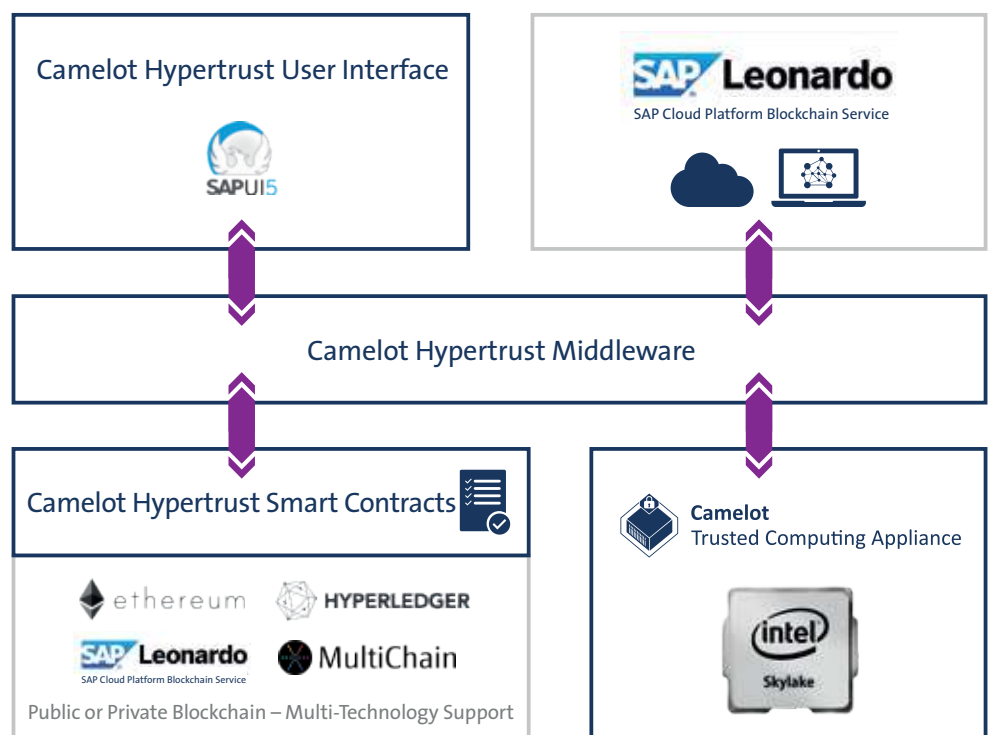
Camelot Hypertrust User Interface

SAPUI5

SAP Leonardo
SAP Cloud Platform Blockchain Service

Camelot Hypertrust Middleware

Camelot Hypertrust Smart Contracts

ethereum
HYPERLEDGER
SAP Leonardo
SAP Cloud Platform Blockchain Service
MultiChain

Public or Private Blockchain – Multi-Technology Support

Camelot
Trusted Computing Appliance

intel
Skylake